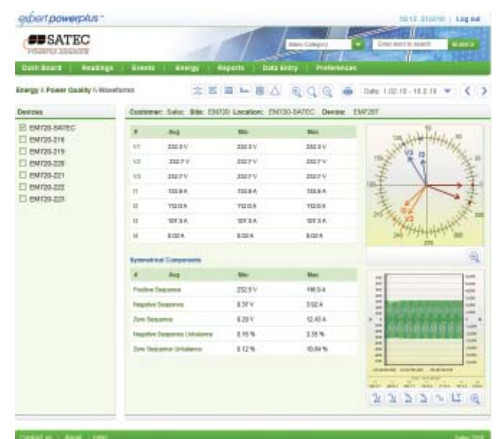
expertpowerplus

10:13 21/2016 | Log out

SATEC
POWERED SOLUTIONS

Select Category

Enter word to search

SEARCH

Dash Board | Readings | Events | Energy | Reports | Data Entry | Preferences

Energy & Power Quality \ Waveforms

Date: 1.02.16 - 18.2.16

Devices

EM720-SATEC
EM720-218
EM720-219
EM720-220
EM720-221
EM720-222
EM720-223

Customer: Satec Site: EM720 Location: EM720-SATEC Device: EM720T

| # | Avg | Min | Max |
|---|---|---|---|
| V1 | 232.0 V | 232.0 V | 232.0 V |
| V2 | 232.7 V | 232.7 V | 232.7 V |
| V3 | 232.7 V | 232.7 V | 232.7 V |
| I1 | 133.8 A | 133.8 A | 133.8 A |
| I2 | 112.0 A | 112.0 A | 112.0 A |
| I3 | 101.3 A | 101.3 A | 101.3 A |
| I4 | 0.02 A | 0.02 A | 0.02 A |

Symmetrical Components

| # | Avg | Min | Max |
|---|---|---|---|
| Positive Sequence | 232.9 V | | 116.0 A |
| Negative Sequence | 0.37 V | | 3.62 A |
| Zero Sequence | 0.29 V | | 12.45 A |
| Negative Sequence Unbalance | 0.16 % | | 3.35 % |
| Zero Sequence Unbalance | 0.12 % | | 10.84 % |

Contact us | About | Help

Satec 2016